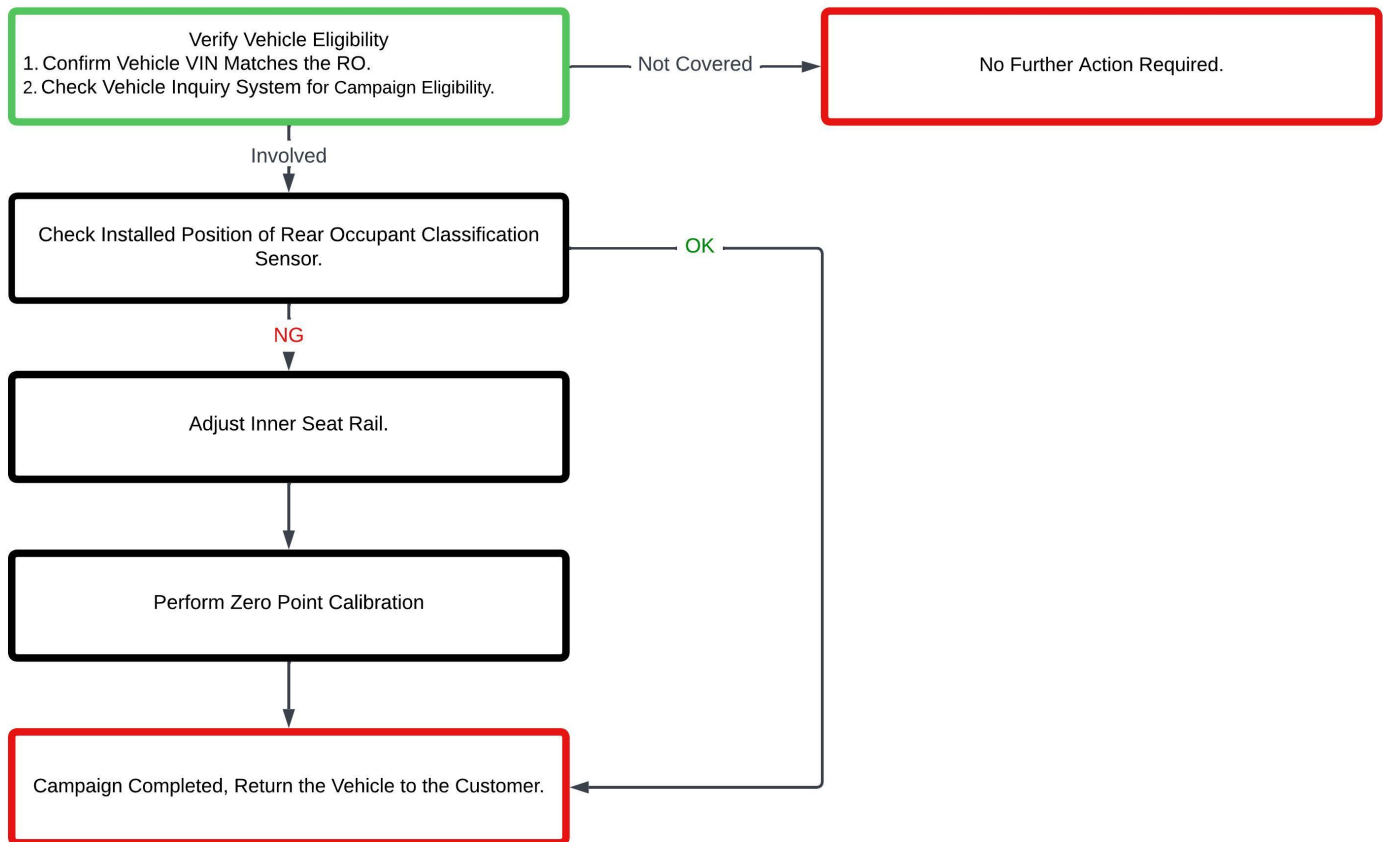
Verify Vehicle Eligibility
1. Confirm Vehicle VIN Matches the RO.
2. Check Vehicle Inquiry System for Campaign Eligibility.

Not Covered

No Further Action Required.

Involved

Check Installed Position of Rear Occupant Classification Sensor.

OK

NG

Adjust Inner Seat Rail.

Perform Zero Point Calibration

Campaign Completed, Return the Vehicle to the Customer.